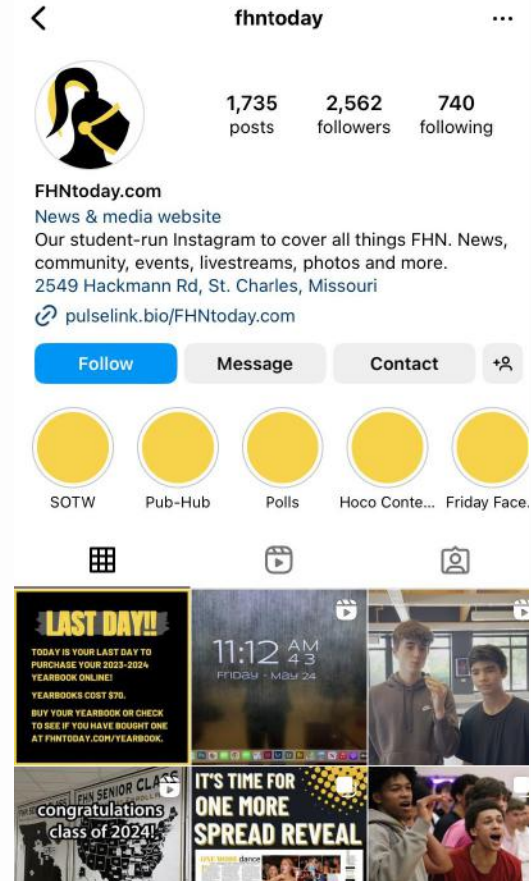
fhntoday

1,735 posts
2,562 followers
740 following

FHNtoday.com
News & media website
Our student-run Instagram to cover all things FHN. News, community, events, livestreams, photos and more.
2549 Hackmann Rd, St. Charles, Missouri
pulselink.bio/FHNtoday.com

Follow
Message
Contact

SOTW
Pub-Hub
Polls
Hoco Conte...
Friday Face...

LAST DAY!!
TODAY IS YOUR LAST DAY TO PURCHASE YOUR 2023-2024 YEARBOOK ONLINE!
YEARBOOKS COST $70.
BUY YOUR YEARBOOK OR CHECK TO SEE IF YOU HAVE BOUGHT ONE AT FHNTODAY.COM/YEARBOOK.

11:12 AM 43
Friday - May 24

FHN SENIOR CLASS
congratulations class of 2024!

IT'S TIME FOR ONE MORE SPREAD REVEAL